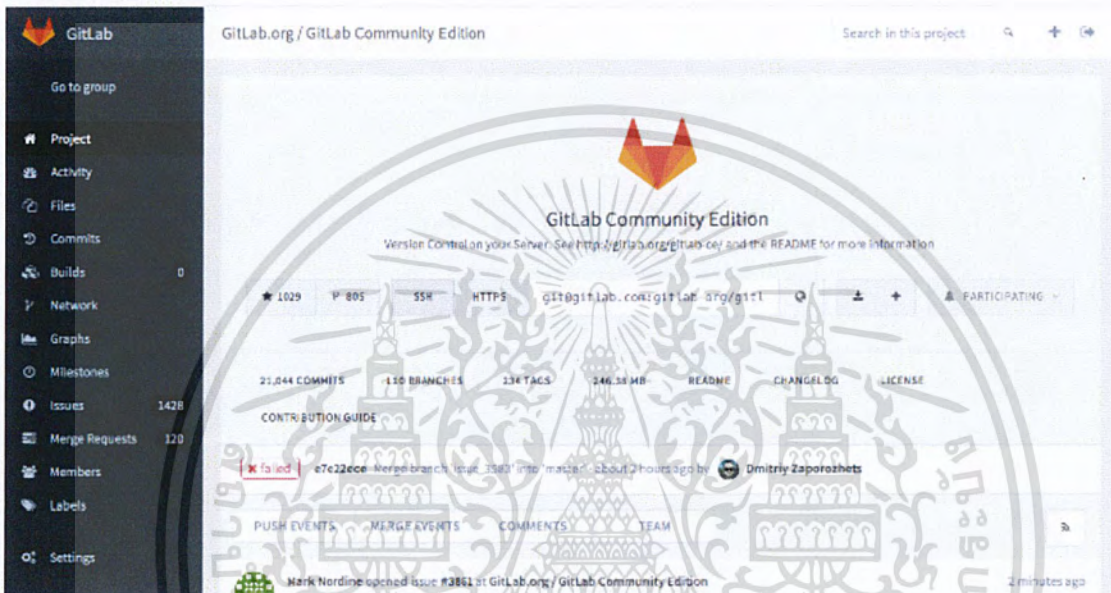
GitLab

Go to group

Project
Activity
Files
Commits
Builds 0
Network
Graphs
Milestones
Issues 1428
Merge Requests 120
Members
Labels
Settings

GitLab.org / GitLab Community Edition

Search in this project

GitLab Community Edition

Version Control on your Server. See http://gitlab.org/gitlab-ce/ and the README for more information

★ 1029 ⑂ 805 SSH HTTPS git@gitlab.com:gitlab-org/gitl PARTICIPATING

21,044 COMMITS 110 BRANCHES 234 TAGS 246.38 MB README CHANGELOG LICENSE CONTRIBUTION GUIDE

✕ failed e7e22ece Merge branch 'issue_3882' into 'master' about 2 hours ago by Dmitriy Zaporozhets

PUSH EVENTS MERGE EVENTS COMMENTS TEAM

Mark Nordine opened issue #3861 at GitLab.org / GitLab Community Edition 2 minutes ago